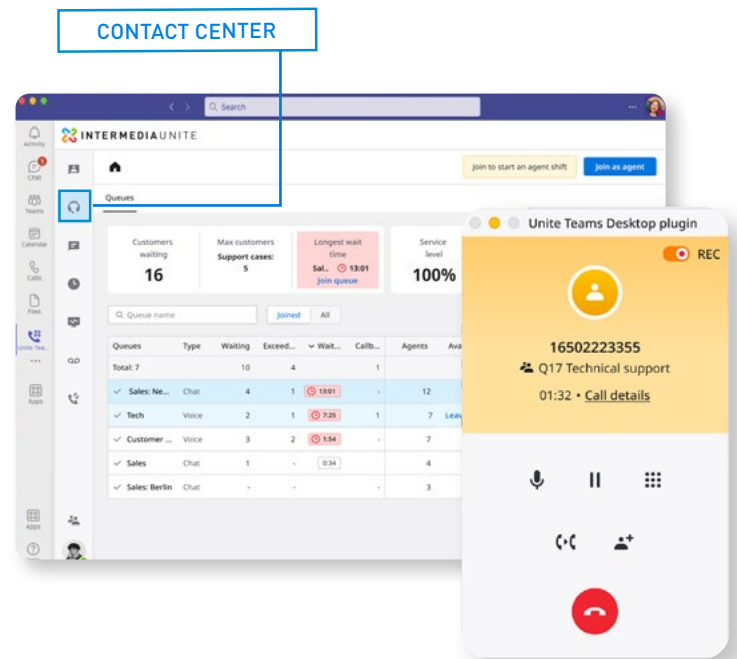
CONTACT CENTER

Search

Activity
Chat
Teams
Calendar
Calls
Files
Unite Tea...
Apps
Apps

INTERMEDIAUNITE

Join to start an agent shift
Join as agent

Queues

Customers waiting
16

Max customers
Support cases:
5

Longest wait time
Sal.. 13:01
Join queue

Service level
100%

Queue name
Joined
All

| Queues | Type | Waiting | Exceed... | Wait... | Callb... | Agents | Ava |
|---|---|---|---|---|---|---|---|
| Total: 7 | | 10 | 4 | | 1 | | |
| Sales: Ne... | Chat | 4 | 1 | 13:01 | - | 12 | |
| Tech | Voice | 2 | 1 | 7:25 | 1 | 7 | Leav |
| Customer ... | Voice | 3 | 2 | 1:54 | - | 7 | |
| Sales | Chat | 1 | - | 0:34 | | 4 | |
| Sales: Berlin | Chat | - | - | | - | 3 | |

Unite Teams Desktop plugin

REC

16502223355
Q17 Technical support
01:32 • Call details